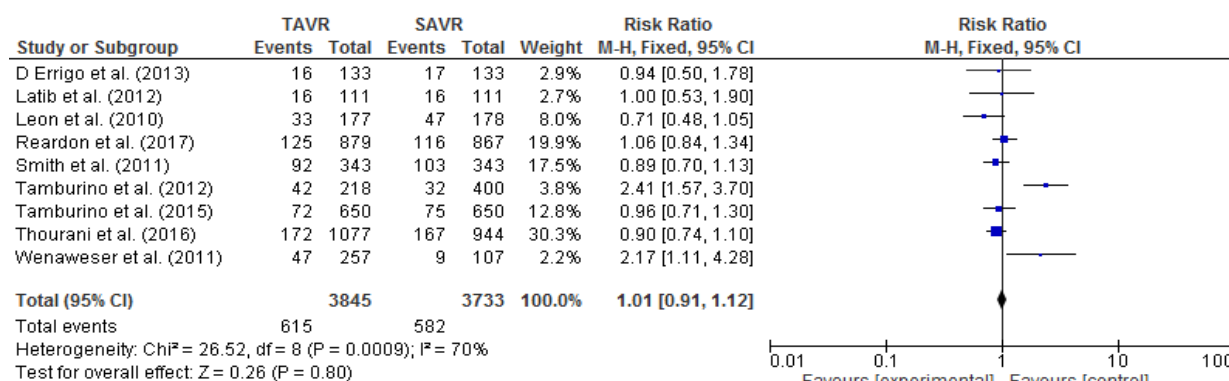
| Study or Subgroup | TAVR Events | TAVR Total | SAVR Events | SAVR Total | Weight | Risk Ratio M-H, Fixed, 95% CI |
|---|---|---|---|---|---|---|
| D Errigo et al. (2013) | 16 | 133 | 17 | 133 | 2.9% | 0.94 [0.50, 1.78] |
| Latib et al. (2012) | 16 | 111 | 16 | 111 | 2.7% | 1.00 [0.53, 1.90] |
| Leon et al. (2010) | 33 | 177 | 47 | 178 | 8.0% | 0.71 [0.48, 1.05] |
| Reardon et al. (2017) | 125 | 879 | 116 | 867 | 19.9% | 1.06 [0.84, 1.34] |
| Smith et al. (2011) | 92 | 343 | 103 | 343 | 17.5% | 0.89 [0.70, 1.13] |
| Tamburino et al. (2012) | 42 | 218 | 32 | 400 | 3.8% | 2.41 [1.57, 3.70] |
| Tamburino et al. (2015) | 72 | 650 | 75 | 650 | 12.8% | 0.96 [0.71, 1.30] |
| Thourani et al. (2016) | 172 | 1077 | 167 | 944 | 30.3% | 0.90 [0.74, 1.10] |
| Wenaweser et al. (2011) | 47 | 257 | 9 | 107 | 2.2% | 2.17 [1.11, 4.28] |
| **Total (95% CI)** | | **3845** | | **3733** | **100.0%** | **1.01 [0.91, 1.12]** |
| Total events | 615 | | 582 | | | |

Heterogeneity: Chi² = 26.52, df = 8 (P = 0.0009); I² = 70%
Test for overall effect: Z = 0.26 (P = 0.80)

Risk Ratio
M-H, Fixed, 95% CI

0.01 0.1 1 10 100
Favours [experimental] Favours [control]